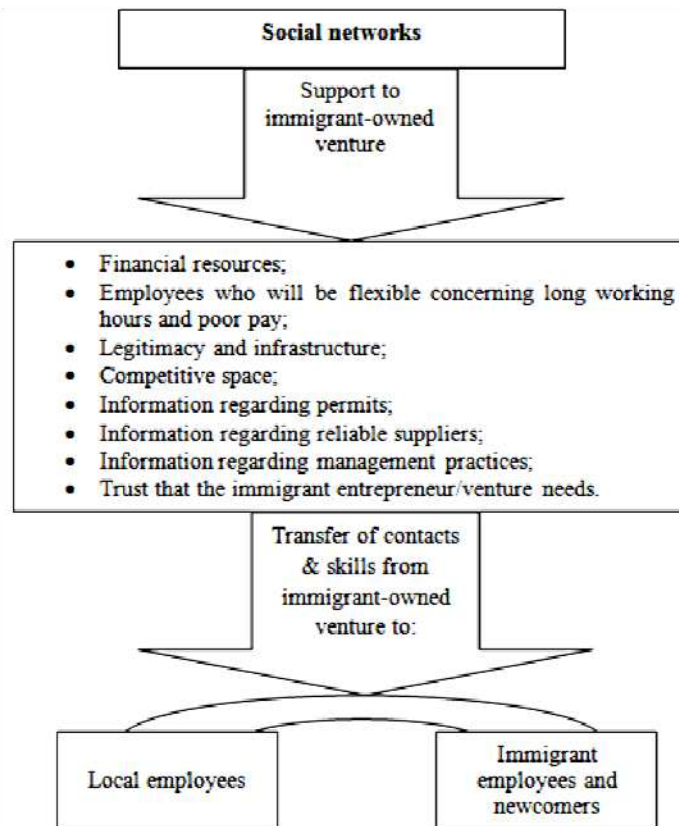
Social networks

Support to immigrant-owned venture

- Financial resources;
- Employees who will be flexible concerning long working hours and poor pay;
- Legitimacy and infrastructure;
- Competitive space;
- Information regarding permits;
- Information regarding reliable suppliers;
- Information regarding management practices;
- Trust that the immigrant entrepreneur/venture needs.

Transfer of contacts & skills from immigrant-owned venture to:

Local employees

Immigrant employees and newcomers